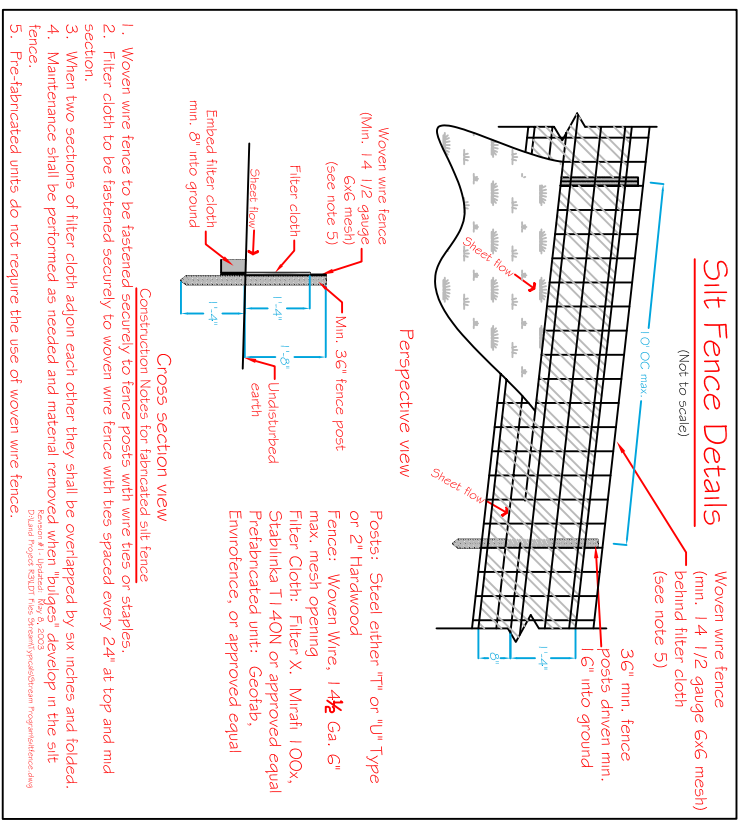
Silt Fence Details
(Not to scale)

Woven wire fence (min. 14 1/2 gauge 6x6 mesh) behind filter cloth (see note 5)

10' OC max.

Sheet flow

Sheet flow

36" min. fence posts driven min. 16" into ground

1'-4"

8"

Perspective view

Posts: Steel either "T" or "U" Type or 2" Hardwood
Fence: Woven Wire, 14½ Ga. 6" max. mesh opening
Filter Cloth: Filter X, Mirafi 100x, Stabilinka T140N or approved equal
Prefabricated unit: Geofab, Envirofence, or approved equal

Woven wire fence (Min. 14 1/2 gauge 6x6 mesh) (see note 5)

Filter cloth

Embed filter cloth min. 8" into ground

Sheet flow

Min. 36" fence post

1'-4"

1'-4"

1'-8"

Undisturbed earth

Cross section view

Construction Notes for fabricated silt fence
1. Woven wire fence to be fastened securely to fence posts with wire ties or staples.
2. Filter cloth to be fastened securely to woven wire fence with ties spaced every 24" at top and mid section.
3. When two sections of filter cloth adjoin each other they shall be overlapped by six inches and folded.
4. Maintenance shall be performed as needed and material removed when "bulges" develop in the silt fence.
5. Pre-fabricated units do not require the use of woven wire fence.

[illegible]